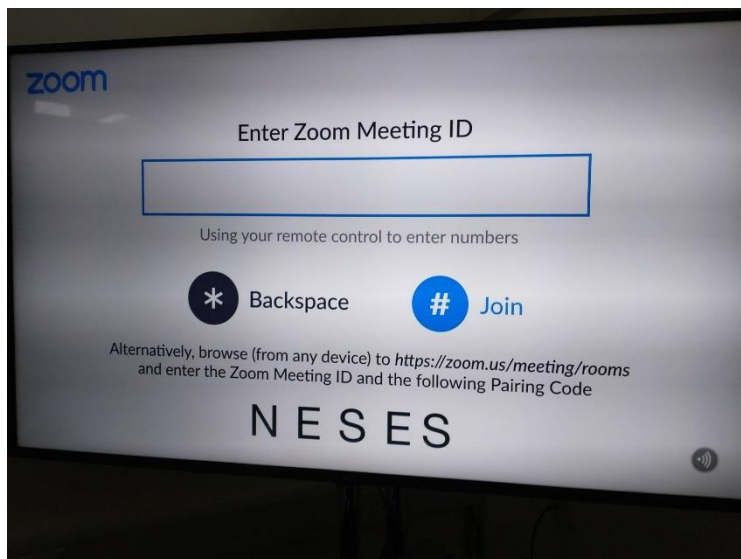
zoom

Enter Zoom Meeting ID

Using your remote control to enter numbers

* Backspace

# Join

Alternatively, browse (from any device) to https://zoom.us/meeting/rooms and enter the Zoom Meeting ID and the following Pairing Code

NESES